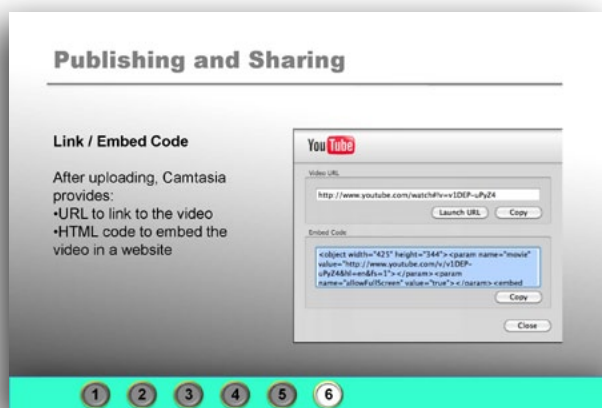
Publishing and Sharing

Link / Embed Code

After uploading, Camtasia provides:
•URL to link to the video
•HTML code to embed the video in a website

YouTube

Video URL

http://www.youtube.com/watch#!v=v1DEP-uPyZ4

Launch URL Copy

Embed Code

<object width="425" height="344"><param name="movie" value="http://www.youtube.com/v/v1DEP-uPyZ4&hl=en&fs=1"></param><param name="allowFullScreen" value="true"></param><embed

Copy

Close

1 2 3 4 5 6